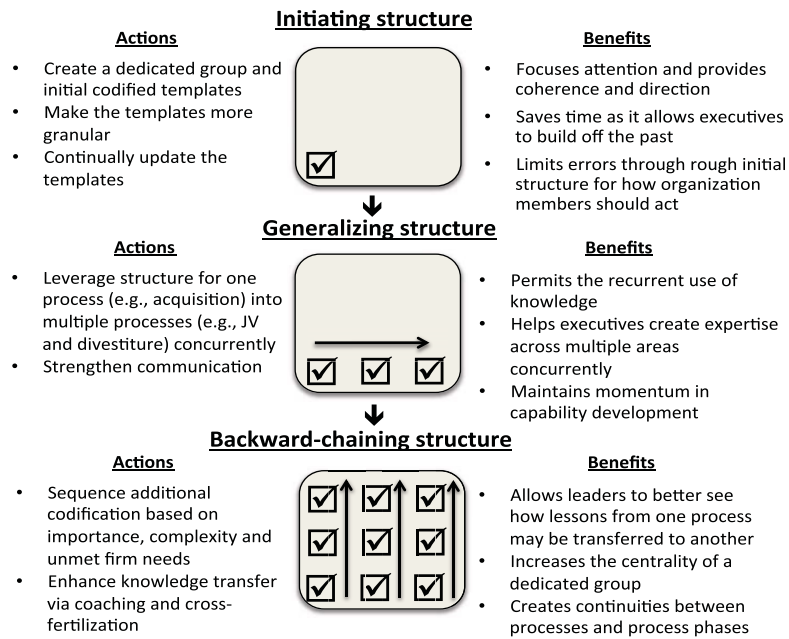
Initiating structure

Actions

- Create a dedicated group and initial codified templates
- Make the templates more granular
- Continually update the templates

Benefits

- Focuses attention and provides coherence and direction
- Saves time as it allows executives to build off the past
- Limits errors through rough initial structure for how organization members should act

Generalizing structure

Actions

- Leverage structure for one process (e.g., acquisition) into multiple processes (e.g., JV and divestiture) concurrently
- Strengthen communication

Benefits

- Permits the recurrent use of knowledge
- Helps executives create expertise across multiple areas concurrently
- Maintains momentum in capability development

Backward-chaining structure

Actions

- Sequence additional codification based on importance, complexity and unmet firm needs
- Enhance knowledge transfer via coaching and cross-fertilization

Benefits

- Allows leaders to better see how lessons from one process may be transferred to another
- Increases the centrality of a dedicated group
- Creates continuities between processes and process phases